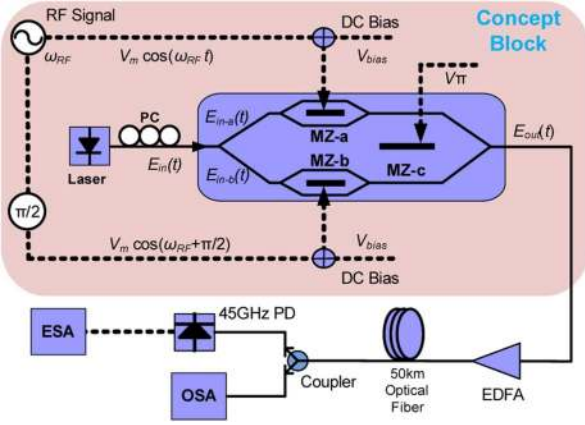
RF Signal
$\omega_{RF}$
DC Bias
$V_m \cos(\omega_{RF}\, t)$
$V_{bias}$
Concept Block
$V\pi$
PC
$E_{in\text{-}a}(t)$
MZ-a
Laser
$E_{in}(t)$
MZ-c
$E_{out}(t)$
$E_{in\text{-}b}(t)$
MZ-b
$\pi/2$
$V_m \cos(\omega_{RF}+\pi/2)$
$V_{bias}$
DC Bias
ESA
45GHz PD
OSA
Coupler
50km Optical Fiber
EDFA